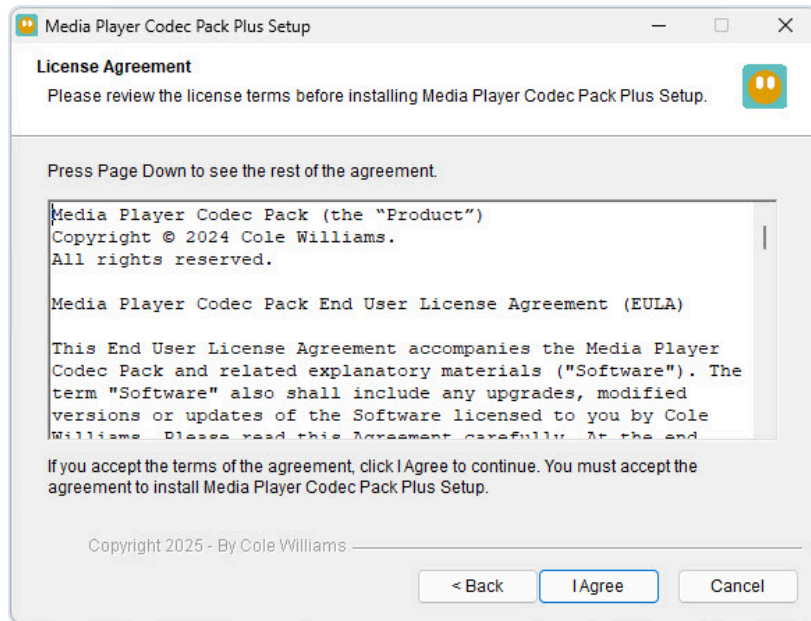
Media Player Codec Pack Plus Setup

License Agreement
Please review the license terms before installing Media Player Codec Pack Plus Setup.

Press Page Down to see the rest of the agreement.

Media Player Codec Pack (the “Product”)
Copyright © 2024 Cole Williams.
All rights reserved.

Media Player Codec Pack End User License Agreement (EULA)

This End User License Agreement accompanies the Media Player Codec Pack and related explanatory materials ("Software"). The term "Software" also shall include any upgrades, modified versions or updates of the Software licensed to you by Cole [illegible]

If you accept the terms of the agreement, click I Agree to continue. You must accept the agreement to install Media Player Codec Pack Plus Setup.

Copyright 2025 - By Cole Williams

< Back
I Agree
Cancel